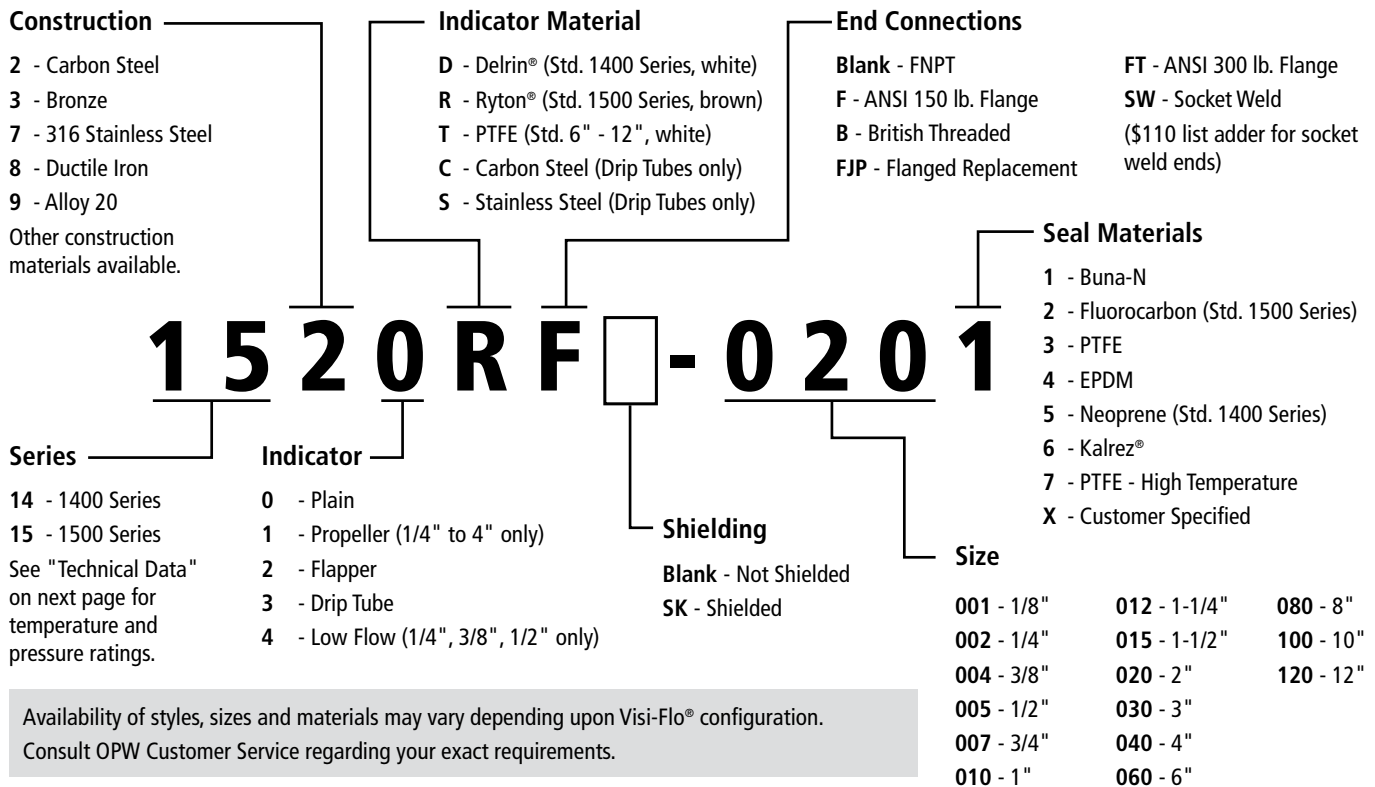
**Construction**

**2** - Carbon Steel
**3** - Bronze
**7** - 316 Stainless Steel
**8** - Ductile Iron
**9** - Alloy 20
Other construction materials available.

**Indicator Material**

**D** - Delrin® (Std. 1400 Series, white)
**R** - Ryton® (Std. 1500 Series, brown)
**T** - PTFE (Std. 6" - 12", white)
**C** - Carbon Steel (Drip Tubes only)
**S** - Stainless Steel (Drip Tubes only)

**End Connections**

**Blank** - FNPT
**F** - ANSI 150 lb. Flange
**B** - British Threaded
**FJP** - Flanged Replacement
**FT** - ANSI 300 lb. Flange
**SW** - Socket Weld
($110 list adder for socket weld ends)

**Seal Materials**

**1** - Buna-N
**2** - Fluorocarbon (Std. 1500 Series)
**3** - PTFE
**4** - EPDM
**5** - Neoprene (Std. 1400 Series)
**6** - Kalrez®
**7** - PTFE - High Temperature
**X** - Customer Specified

1 5 2 0 R F - 0 2 0 1

**Series**

**14** - 1400 Series
**15** - 1500 Series
See "Technical Data" on next page for temperature and pressure ratings.

**Indicator**

**0** - Plain
**1** - Propeller (1/4" to 4" only)
**2** - Flapper
**3** - Drip Tube
**4** - Low Flow (1/4", 3/8", 1/2" only)

**Shielding**

**Blank** - Not Shielded
**SK** - Shielded

**Size**

**001** - 1/8"
**002** - 1/4"
**004** - 3/8"
**005** - 1/2"
**007** - 3/4"
**010** - 1"
**012** - 1-1/4"
**015** - 1-1/2"
**020** - 2"
**030** - 3"
**040** - 4"
**060** - 6"
**080** - 8"
**100** - 10"
**120** - 12"

Availability of styles, sizes and materials may vary depending upon Visi-Flo® configuration. Consult OPW Customer Service regarding your exact requirements.